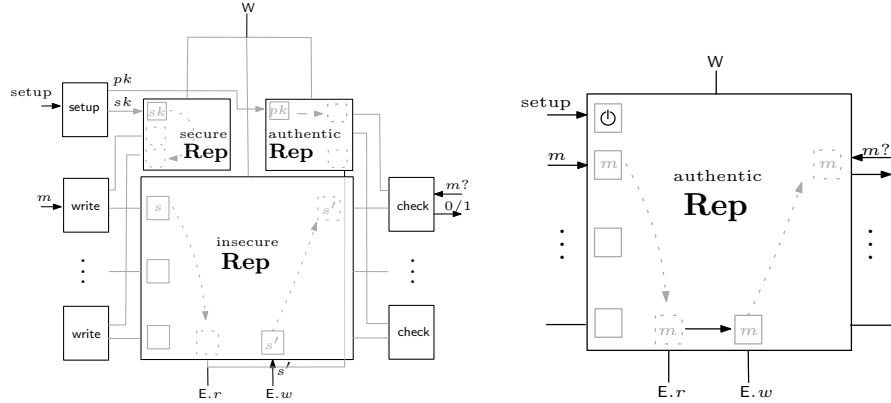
W

setup
setup
$pk$
$sk$
$sk$
secure
**Rep**
$pk$
authentic
**Rep**
$m$
write
$s$
$s'$
insecure
**Rep**
check
$m?$
$0/1$
write
$s'$
check
E.$r$
E.$w$
$s'$

W

setup
$m$
$m$
authentic
**Rep**
$m$
$m?$
$m$
$m$
E.$r$
E.$w$